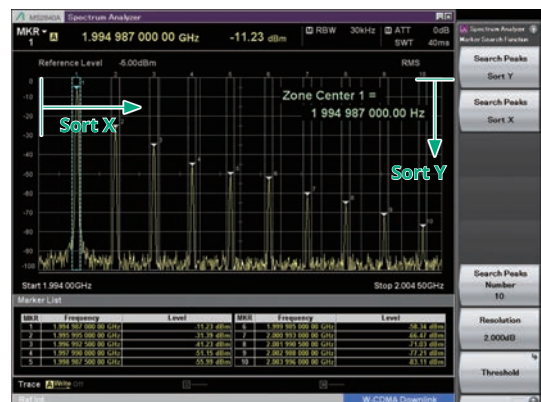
MS2840A Spectrum Analyzer

MKR 1 A 1.994 987 000 00 GHz -11.23 dBm RBW 30kHz ATT 0dB SWT 40ms

Reference Level -5.00dBm RMS

Zone Center 1 = 1 994 987 000.00 Hz

Sort X

Sort Y

Start 1.994 00GHz Stop 2.004 50GHz

Marker List

| MKR | Frequency | Level | MKR | Frequency | Level |
|---|---|---|---|---|---|
| 1 | 1.994 987 000 00 GHz | -11.23 dBm | 6 | 1.999 985 000 00 GHz | -58.34 dBm |
| 2 | 1.995 995 000 00 GHz | -31.29 dBm | 7 | 2.000 993 000 00 GHz | -66.47 dBm |
| 3 | 1.996 992 500 00 GHz | -41.23 dBm | 8 | 2.001 990 500 00 GHz | -71.03 dBm |
| 4 | 1.997 990 000 00 GHz | -51.15 dBm | 9 | 2.002 998 000 00 GHz | -77.21 dBm |
| 5 | 1.998 997 500 00 GHz | -55.59 dBm | 10 | 2.003 996 000 00 GHz | -83.11 dBm |

Trace

W-CDMA Downlink

Spectrum Analyzer Marker Search Function

Search Peaks Sort Y

Search Peaks Sort X

Search Peaks Number 10

Resolution 2.000dB

Threshold